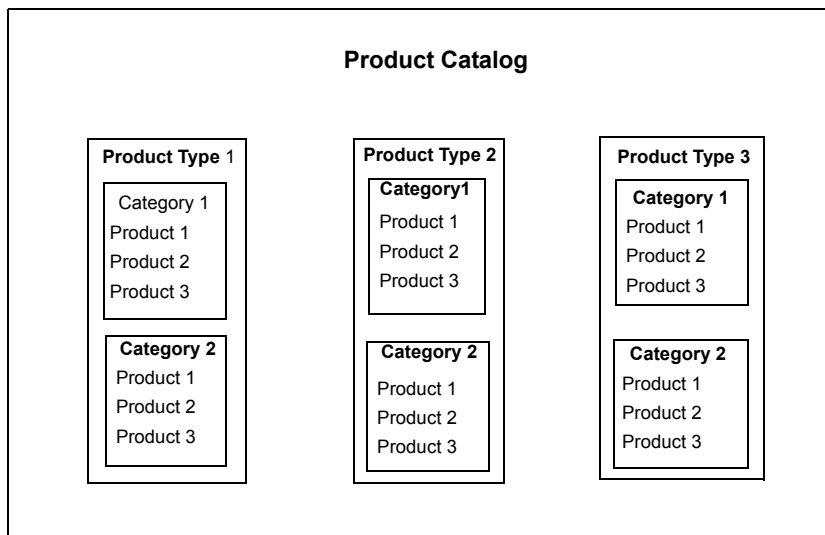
**Product Catalog**

**Product Type** 1

Category 1
Product 1
Product 2
Product 3

**Category 2**
Product 1
Product 2
Product 3

**Product Type 2**

**Category1**
Product 1
Product 2
Product 3

**Category 2**
Product 1
Product 2
Product 3

**Product Type 3**

**Category 1**
Product 1
Product 2
Product 3

**Category 2**
Product 1
Product 2
Product 3